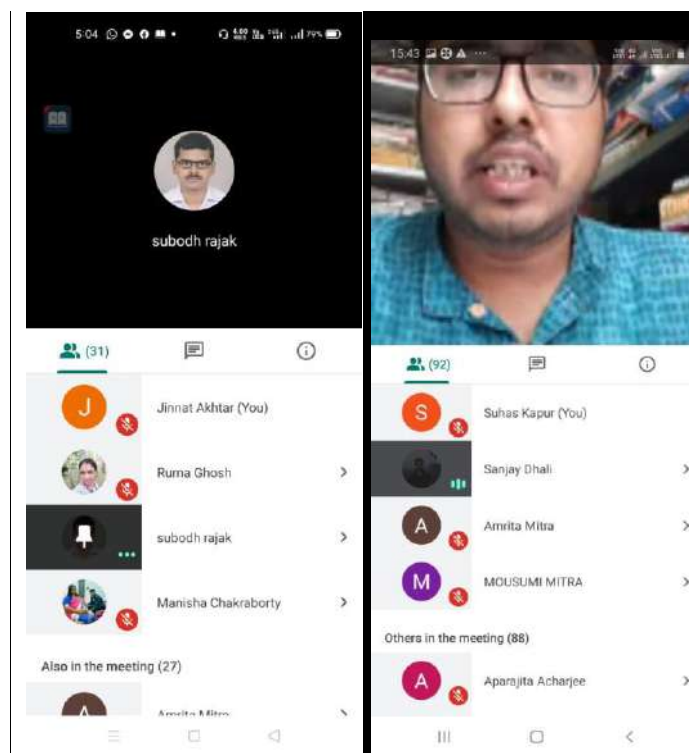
5:04

subodh rajak

(31)

J Jinnat Akhtar (You)

Ruma Ghosh

subodh rajak

Manisha Chakraborty

Also in the meeting (27)

Amrita Mitra

15:43

(92)

S Suhas Kapur (You)

Sanjay Dhali

A Amrita Mitra

M MOUSUMI MITRA

Others in the meeting (88)

A Aparajita Acharjee